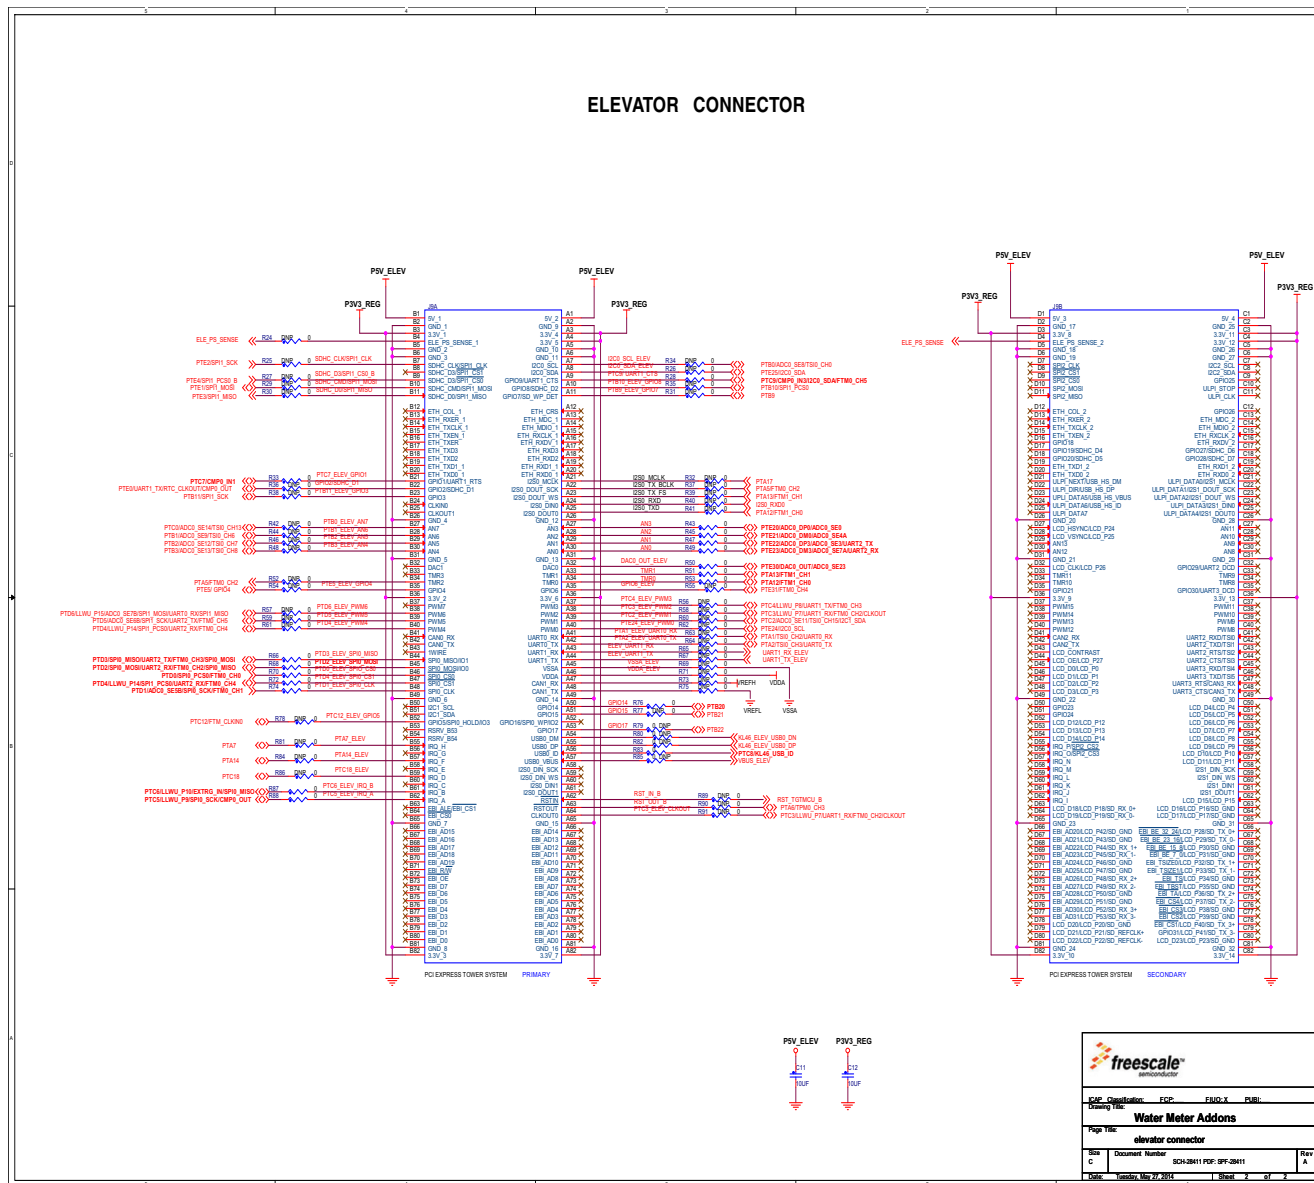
5 4 3 2 1

ELEVATOR CONNECTOR

D
C
B
A

P5V_ELEV
P3V3_REG
P5V_ELEV
P3V3_REG

J9A

B1 5V_1
B2 GND_1
B3 3.3V_1
B4 ELE_PS_SENSE_1
B5 GND_2
B6 GND_3
B7 SDHC_CLK/SPI1_CLK
B8 SDHC_D3/SPI1_CS1
B9 SDHC_D3/SPI1_CS0
B10 SDHC_CMD/SPI1_MOSI
B11 SDHC_D0/SPI1_MISO
B12 ETH_COL_1
B13 ETH_RXER_1
B14 ETH_TXCLK_1
B15 ETH_TXEN_1
B16 ETH_TXER
B17 ETH_TXD3
B18 ETH_TXD2
B19 ETH_TXD1_1
B20 ETH_TXD0_1
B21 GPIO1/UART1_RTS
B22 GPIO2/SDHC_D1
B23 GPIO3
B24 CLKIN0
B25 CLKOUT1
B26 GND_4
B27 AN7
B28 AN6
B29 AN5
B30 AN4
B31 GND_5
B32 DAC1
B33 TMR3
B34 TMR2
B35 GPIO4
B36 3.3V_2
B37 PWM7
B38 PWM6
B39 PWM5
B40 PWM4
B41 CAN0_RX
B42 CAN0_TX
B43 1WIRE
B44 SPI0_MISO/IO1
B45 SPI0_MOSI/IO0
B46 SPI0_CS0
B47 SPI0_CS1
B48 SPI0_CLK
B49 GND_6
B50 I2C1_SCL
B51 I2C1_SDA
B52 GPIO5/SPI0_HOLD/IO3
B53 RSRV_B53
B54 RSRV_B54
B55 IRQ_H
B56 IRQ_G
B57 IRQ_F
B58 IRQ_E
B59 IRQ_D
B60 IRQ_C
B61 IRQ_B
B62 IRQ_A
B63 EBI_ALE/EBI_CS1
B64 EBI_CS0
B65 GND_7
B66 EBI_AD15
B67 EBI_AD16
B68 EBI_AD17
B69 EBI_AD18
B70 EBI_AD19
B71 EBI_R/W
B72 EBI_OE
B73 EBI_D7
B74 EBI_D6
B75 EBI_D5
B76 EBI_D4
B77 EBI_D3
B78 EBI_D2
B79 EBI_D1
B80 EBI_D0
B81 GND_8
B82 3.3V_3

A1 5V_2
A2 GND_9
A3 3.3V_4
A4 3.3V_5
A5 GND_10
A6 GND_11
A7 I2C0_SCL
A8 I2C0_SDA
A9 GPIO9/UART1_CTS
A10 GPIO8/SDHC_D2
A11 GPIO7/SD_WP_DET
A12 ETH_CRS
A13 ETH_MDC_1
A14 ETH_MDIO_1
A15 ETH_RXCLK_1
A16 ETH_RXDV_1
A17 ETH_RXD3
A18 ETH_RXD2
A19 ETH_RXD1_1
A20 ETH_RXD0_1
A21 I2S0_MCLK
A22 I2S0_DOUT_SCK
A23 I2S0_DOUT_WS
A24 I2S0_DIN0
A25 I2S0_DOUT0
A26 GND_12
A27 AN3
A28 AN2
A29 AN1
A30 AN0
A31 GND_13
A32 DAC0
A33 TMR1
A34 TMR0
A35 GPIO6
A36 3.3V_6
A37 PWM3
A38 PWM2
A39 PWM1
A40 PWM0
A41 UART0_RX
A42 UART0_TX
A43 UART1_RX
A44 UART1_TX
A45 VSSA
A46 VDDA
A47 CAN1_RX
A48 CAN1_TX
A49 GND_14
A50 GPIO14
A51 GPIO15
A52 GPIO16/SPI0_WP/IO2
A53 GPIO17
A54 USB0_DM
A55 USB0_DP
A56 USB0_ID
A57 USB0_VBUS
A58 I2S0_DIN_SCK
A59 I2S0_DIN_WS
A60 I2S0_DIN1
A61 I2S0_DOUT1
A62 RSTIN
A63 RSTOUT
A64 CLKOUT0
A65 GND_15
A66 EBI_AD14
A67 EBI_AD13
A68 EBI_AD12
A69 EBI_AD11
A70 EBI_AD10
A71 EBI_AD9
A72 EBI_AD8
A73 EBI_AD7
A74 EBI_AD6
A75 EBI_AD5
A76 EBI_AD4
A77 EBI_AD3
A78 EBI_AD2
A79 EBI_AD1
A80 EBI_AD0
A81 GND_16
A82 3.3V_7

PCI EXPRESS TOWER SYSTEM PRIMARY

ELE_PS_SENSE R24 DNP 0
PTE2/SPI1_SCK R25 DNP 0 SDHC_CLK/SPI1_CLK
PTE4/SPI1_PCS0_B R27 DNP
PTE1/SPI1_MOSI R29 0 SDHC_CS0/SPI1_CS0_B
PTE3/SPI1_MISO R30 0 SDHC_CMD/SPI1_MOSI SDHC_D0/SPI1_MISO

PTC7/CMP0_IN1 R33 DNP PTC7_ELEV_GPIO1
PTE0/UART1_TX/RTC_CLKOUT/CMP0_OUT R36 GPIO2/SDHC_D1
PTB11/SPI1_SCK R38 0 PTB11_ELEV_GPIO3

PTC0/ADC0_SE14/TSI0_CH13 R42 DNP PTB0_ELEV_AN7
PTB1/ADC0_SE9/TSI0_CH6 R44 PTB1_ELEV_AN6
PTB2/ADC0_SE12/TSI0_CH7 R46 PTB2_ELEV_AN5
PTB3/ADC0_SE13/TSI0_CH8 R48 PTB3_ELEV_AN4

PTA5/FTM0_CH2 R52 DNP
PTE5/GPIO4 R53 0 PTE5_ELEV_GPIO4

PTD6/LLWU_P15/ADC0_SE7B/SPI1_MOSI/UART0_RX/SPI1_MISO R57 DNP PTD6_ELEV_PWM6
PTD5/ADC0_SE6B/SPI1_SCK/UART2_TX/FTM0_CH5 R59 PTD5_ELEV_PWM5
PTD4/LLWU_P14/SPI1_PCS0/UART2_RX/FTM0_CH4 R61 PTD4_ELEV_PWM4

PTD3/SPI0_MISO/UART2_TX/FTM0_CH3/SPI0_MOSI R66 DNP PTD3_ELEV_SPI0_MISO
PTD2/SPI0_MOSI/UART2_RX/FTM0_CH2/SPI0_MISO R68 PTD2_ELEV_SPI0_MOSI
PTD0/SPI0_PCS0/FTM0_CH0 R70 PTD0_ELEV_SPI0_CS0
PTD4/LLWU_P14/SPI1_PCS0/UART2_RX/FTM0_CH4 R72 PTD4_ELEV_SPI0_CS1
PTD1/ADC0_SE5B/SPI0_SCK/FTM0_CH1 R74 PTD1_ELEV_SPI0_CLK

PTC12/FTM_CLKIN0 R78 DNP PTC12_ELEV_GPIO5

PTA7 R81 DNP PTA7_ELEV
PTA14 R84 DNP PTA14_ELEV
PTC18 R86 DNP PTC18_ELEV

PTC6/LLWU_P10/EXTRG_IN/SPI0_MISO R87 PTC6_ELEV_IRQ_B
PTC5/LLWU_P9/SPI0_SCK/CMP0_OUT R88 PTC5_ELEV_IRQ_A

I2C0_SCL_ELEV R34 DNP 0 PTB0/ADC0_SE8/TSI0_CH0
I2C0_SDA_ELEV R26 0 PTE25/I2C0_SDA
PTC9_UART1_CTS R28 0 PTC5/CMP0_IN3/I2C0_SDA/FTM0_CH5
PTB10_ELEV_GPIO8 R35 0 PTB10/SPI1_PCS0
PTB9_ELEV_GPIO7 R31 0 PTB9

I2S0_MCLK R32 DNP PTA17
I2S0_TX_BCLK R37 PTA5/FTM0_CH2
I2S0_TX_FS R39 PTA13/FTM1_CH1
I2S0_RXD R40 I2S0_RXD0
I2S0_TXD R41 PTA12/FTM1_CH0

AN3 R43 PTE20/ADC0_DP0/ADC0_SE0
AN2 R45 PTE21/ADC0_DM0/ADC0_SE4A
AN1 R47 PTE22/ADC0_DP3/ADC0_SE3/UART2_TX
AN0 R49 PTE23/ADC0_DM3/ADC0_SE7A/UART2_RX

DAC0_OUT_ELEV R50 PTE30/DAC0_OUT/ADC0_SE23
TMR1 R51 PTA13/FTM1_CH1
TMR0 R54 PTA12/FTM1_CH0
GPIO6_ELEV R55 PTE31/FTM0_CH4

PTC4_ELEV_PWM3 R56 DNP PTC4/LLWU_P8/UART1_TX/FTM0_CH3
PTC3_ELEV_PWM2 R58 PTC3/LLWU_P7/UART1_RX/FTM0_CH2/CLKOUT
PTC2_ELEV_PWM1 R60 PTC2/ADC0_SE11/TSI0_CH15/I2C1_SDA
PTE24_ELEV_PWM0 R62 PTE24/I2C0_SCL
PTA1_ELEV_UART0_RX R63 PTA1/TSI0_CH2/UART0_RX
PTA2_ELEV_UART0_TX R64 PTA2/TSI0_CH3/UART0_TX
ELEV_UART1_RX R65 UART1_RX_ELEV
ELEV_UART1_TX R67 UART1_TX_ELEV
VSSA_ELEV R69
VDDA_ELEV R71
R73 VREFH VDDA
R75 VREFL VSSA

GPIO14 R76 0 PTB20
GPIO15 R77 0 PTB21
GPIO17 R79 0 DNP PTB22
R80 DNP XL46_ELEV_USB0_DN
R82 XL46_ELEV_USB0_DP
R83 PTC8/XL46_USB_ID
R85 DNP VBUS_ELEV

RST_IN_B R89 DNP 0 RST_TGTMCU_B
RST_OUT_B R90 PTA6/FTM0_CH3
PTC3_ELEV_CLKOUT R91 0 PTC3/LLWU_P7/UART1_RX/FTM0_CH2/CLKOUT

P5V_ELEV
P3V3_REG
P5V_ELEV
P3V3_REG

J9B

D1 5V_3
D2 GND_17
D3 3.3V_8
D4 ELE_PS_SENSE_2
D5 GND_18
D6 GND_19
D7 SPI2_CLK
D8 SPI2_CS1
D9 SPI2_CS0
D10 SPI2_MOSI
D11 SPI2_MISO
D12 ETH_COL_2
D13 ETH_RXER_2
D14 ETH_TXCLK_2
D15 ETH_TXEN_2
D16 GPIO18
D17 GPIO19/SDHC_D4
D18 GPIO20/SDHC_D5
D19 ETH_TXD1_2
D20 ETH_TXD0_2
D21 ULPI_NEXT/USB_HS_DM
D22 ULPI_DIR/USB_HS_DP
D23 ULPI_DATA5/USB_HS_VBUS
D24 ULPI_DATA6/USB_HS_ID
D25 ULPI_DATA7
D26 GND_20
D27 LCD_HSYNC/LCD_P24
D28 LCD_VSYNC/LCD_P25
D29 AN13
D30 AN12
D31 GND_21
D32 LCD_CLK/LCD_P26
D33 TMR11
D34 TMR10
D35 GPIO21
D36 3.3V_9
D37 PWM15
D38 PWM14
D39 PWM13
D40 PWM12
D41 CAN2_RX
D42 CAN2_TX
D43 LCD_CONTRAST
D44 LCD_OE/LCD_P27
D45 LCD_D0/LCD_P0
D46 LCD_D1/LCD_P1
D47 LCD_D2/LCD_P2
D48 LCD_D3/LCD_P3
D49 GND_22
D50 GPIO23
D51 GPIO24
D52 LCD_D12/LCD_P12
D53 LCD_D13/LCD_P13
D54 LCD_D14/LCD_P14
D55 IRQ_P/SPI2_CS2
D56 IRQ_O/SPI2_CS3
D57 IRQ_N
D58 IRQ_M
D59 IRQ_L
D60 IRQ_K
D61 IRQ_J
D62 IRQ_I
D63 LCD_D18/LCD_P18/SD_RX_0+
D64 LCD_D19/LCD_P19/SD_RX_0-
D65 GND_23
D66 EBI_AD20/LCD_P42/SD_GND
D67 EBI_AD21/LCD_P43/SD_GND
D68 EBI_AD22/LCD_P44/SD_RX_1+
D69 EBI_AD23/LCD_P45/SD_RX_1-
D70 EBI_AD24/LCD_P46/SD_GND
D71 EBI_AD25/LCD_P47/SD_GND
D72 EBI_AD26/LCD_P48/SD_RX_2+
D73 EBI_AD27/LCD_P49/SD_RX_2-
D74 EBI_AD28/LCD_P50/SD_GND
D75 EBI_AD29/LCD_P51/SD_GND
D76 EBI_AD30/LCD_P52/SD_RX_3+
D77 EBI_AD31/LCD_P53/SD_RX_3-
D78 LCD_D20/LCD_P20/SD_GND
D79 LCD_D21/LCD_P21/SD_REFCLK+
D80 LCD_D22/LCD_P22/SD_REFCLK-
D81 GND_24
D82 3.3V_10

C1 5V_4
C2 GND_25
C3 3.3V_11
C4 3.3V_12
C5 GND_26
C6 GND_27
C7 I2C2_SCL
C8 I2C2_SDA
C9 GPIO25
C10 ULPI_STOP
C11 ULPI_CLK
C12 GPIO26
C13 ETH_MDC_2
C14 ETH_MDIO_2
C15 ETH_RXCLK_2
C16 ETH_RXDV_2
C17 GPIO27/SDHC_D6
C18 GPIO28/SDHC_D7
C19 ETH_RXD1_2
C20 ETH_RXD0_2
C21 ULPI_DATA0/I2S1_MCLK
C22 ULPI_DATA1/I2S1_DOUT_SCK
C23 ULPI_DATA2/I2S1_DOUT_WS
C24 ULPI_DATA3/I2S1_DIN0
C25 ULPI_DATA4/I2S1_DOUT0
C26 GND_28
C27 AN11
C28 AN10
C29 AN9
C30 AN8
C31 GND_29
C32 GPIO29/UART2_DCD
C33 TMR9
C34 TMR8
C35 GPIO30/UART3_DCD
C36 3.3V_13
C37 PWM11
C38 PWM10
C39 PWM9
C40 PWM8
C41 UART2_RXD/TSI0
C42 UART2_TXD/TSI1
C43 UART2_RTS/TSI2
C44 UART2_CTS/TSI3
C45 UART3_RXD/TSI4
C46 UART3_TXD/TSI5
C47 UART3_RTS/CAN3_RX
C48 UART3_CTS/CAN3_TX
C49 GND_30
C50 LCD_D4/LCD_P4
C51 LCD_D5/LCD_P5
C52 LCD_D6/LCD_P6
C53 LCD_D7/LCD_P7
C54 LCD_D8/LCD_P8
C55 LCD_D9/LCD_P9
C56 LCD_D10/LCD_P10
C57 LCD_D11/LCD_P11
C58 I2S1_DIN_SCK
C59 I2S1_DIN_WS
C60 I2S1_DIN1
C61 I2S1_DOUT1
C62 LCD_D15/LCD_P15
C63 LCD_D16/LCD_P16/SD_GND
C64 LCD_D17/LCD_P17/SD_GND
C65 GND_31
C66 EBI_BE_32_24/LCD_P28/SD_TX_0+
C67 EBI_BE_23_16/LCD_P29/SD_TX_0-
C68 EBI_BE_15_8/LCD_P30/SD_GND
C69 EBI_BE_7_0/LCD_P31/SD_GND
C70 EBI_TSIZE0/LCD_P32/SD_TX_1+
C71 EBI_TSIZE1/LCD_P33/SD_TX_1-
C72 EBI_TS/LCD_P34/SD_GND
C73 EBI_TBST/LCD_P35/SD_GND
C74 EBI_TA/LCD_P36/SD_TX_2+
C75 EBI_CS4/LCD_P37/SD_TX_2-
C76 EBI_CS3/LCD_P38/SD_GND
C77 EBI_CS2/LCD_P39/SD_GND
C78 EBI_CS5/LCD_P40/SD_TX_3+
C79 GPIO31/LCD_P41/SD_TX_3-
C80 LCD_D23/LCD_P23/SD_GND
C81 GND_32
C82 3.3V_14

ELE_PS_SENSE

PCI EXPRESS TOWER SYSTEM SECONDARY

P5V_ELEV P3V3_REG
C11 10UF
C12 10UF

freescale semiconductor

ICAP Classification: FCP: FIUO: X PUBI:
Drawing Title:
Water Meter Addons
Page Title:
elevator connector
Size C Document Number SCH-28411 PDF: SPF-28411 Rev A
Date: Tuesday, May 27, 2014 Sheet 2 of 2